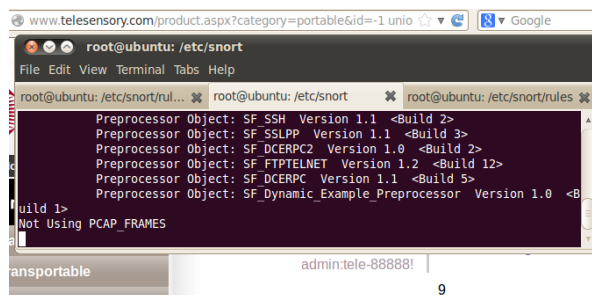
www.telesensory.com/product.aspx?category=portable&id=-1 unio
Google

root@ubuntu: /etc/snort
File Edit View Terminal Tabs Help
root@ubuntu: /etc/snort/rul... root@ubuntu: /etc/snort root@ubuntu: /etc/snort/rules

Preprocessor Object: SF_SSH Version 1.1 <Build 2>
Preprocessor Object: SF_SSLPP Version 1.1 <Build 3>
Preprocessor Object: SF_DCERPC2 Version 1.0 <Build 2>
Preprocessor Object: SF_FTPTELNET Version 1.2 <Build 12>
Preprocessor Object: SF_DCERPC Version 1.1 <Build 5>
Preprocessor Object: SF_Dynamic_Example_Preprocessor Version 1.0 <Build 1>
Not Using PCAP_FRAMES

ransportable
admin:tele-88888!
9